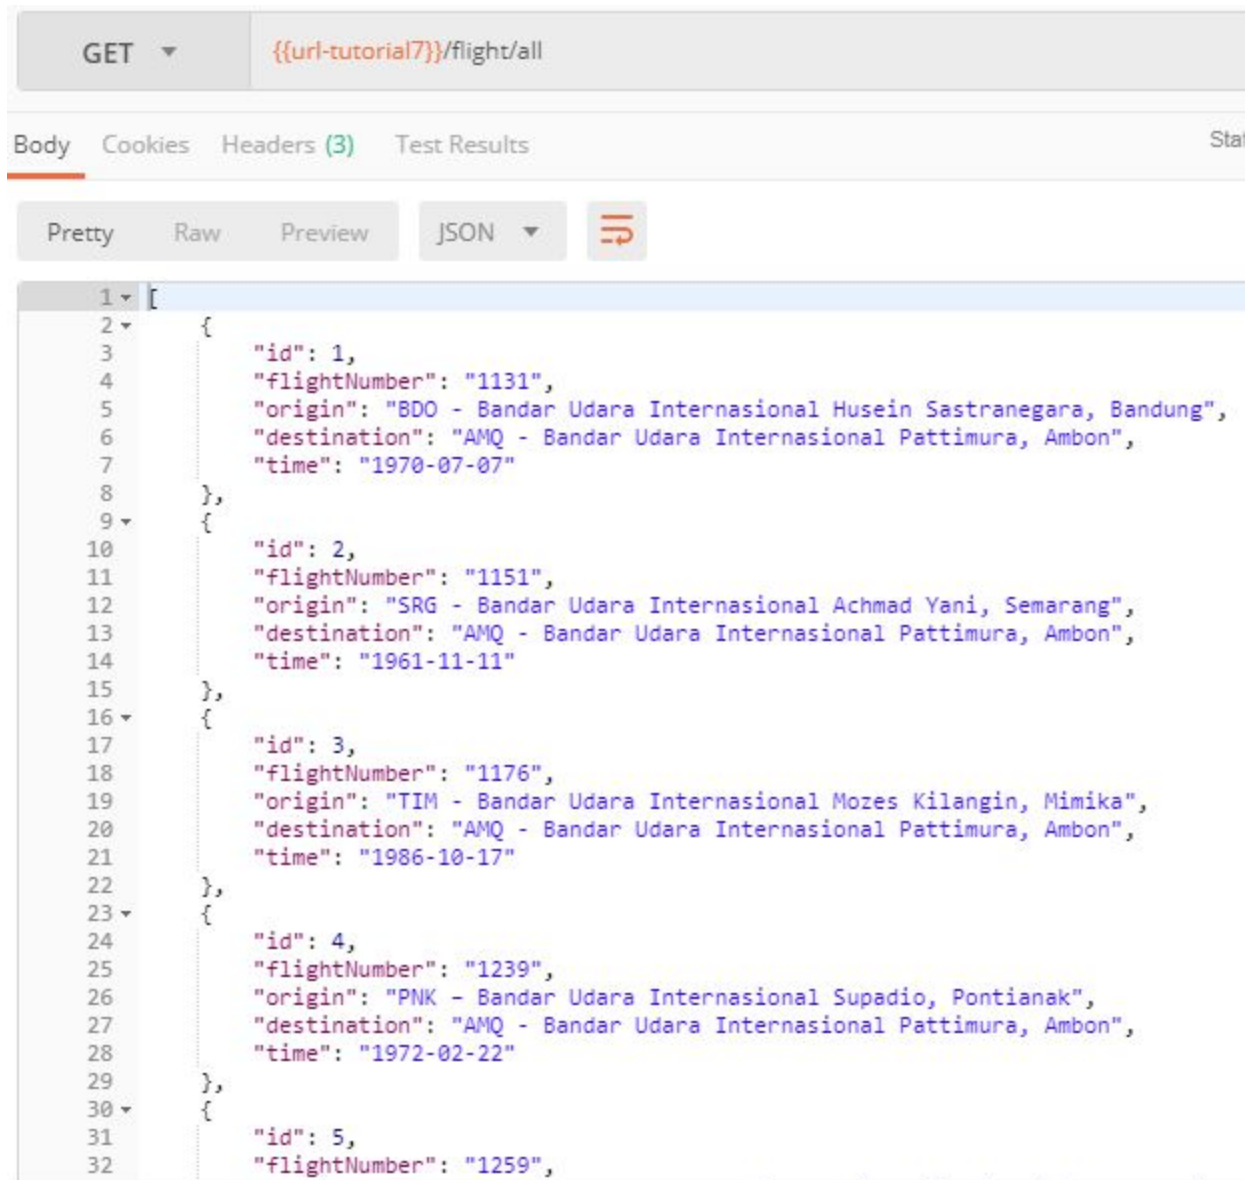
GET {{url-tutorial7}}/flight/all

Body Cookies Headers (3) Test Results Stat

Pretty Raw Preview JSON

1 [
2 {
3 "id": 1,
4 "flightNumber": "1131",
5 "origin": "BDO - Bandar Udara Internasional Husein Sastranegara, Bandung",
6 "destination": "AMQ - Bandar Udara Internasional Pattimura, Ambon",
7 "time": "1970-07-07"
8 },
9 {
10 "id": 2,
11 "flightNumber": "1151",
12 "origin": "SRG - Bandar Udara Internasional Achmad Yani, Semarang",
13 "destination": "AMQ - Bandar Udara Internasional Pattimura, Ambon",
14 "time": "1961-11-11"
15 },
16 {
17 "id": 3,
18 "flightNumber": "1176",
19 "origin": "TIM - Bandar Udara Internasional Mozes Kilangin, Mimika",
20 "destination": "AMQ - Bandar Udara Internasional Pattimura, Ambon",
21 "time": "1986-10-17"
22 },
23 {
24 "id": 4,
25 "flightNumber": "1239",
26 "origin": "PNK - Bandar Udara Internasional Supadio, Pontianak",
27 "destination": "AMQ - Bandar Udara Internasional Pattimura, Ambon",
28 "time": "1972-02-22"
29 },
30 {
31 "id": 5,
32 "flightNumber": "1259",